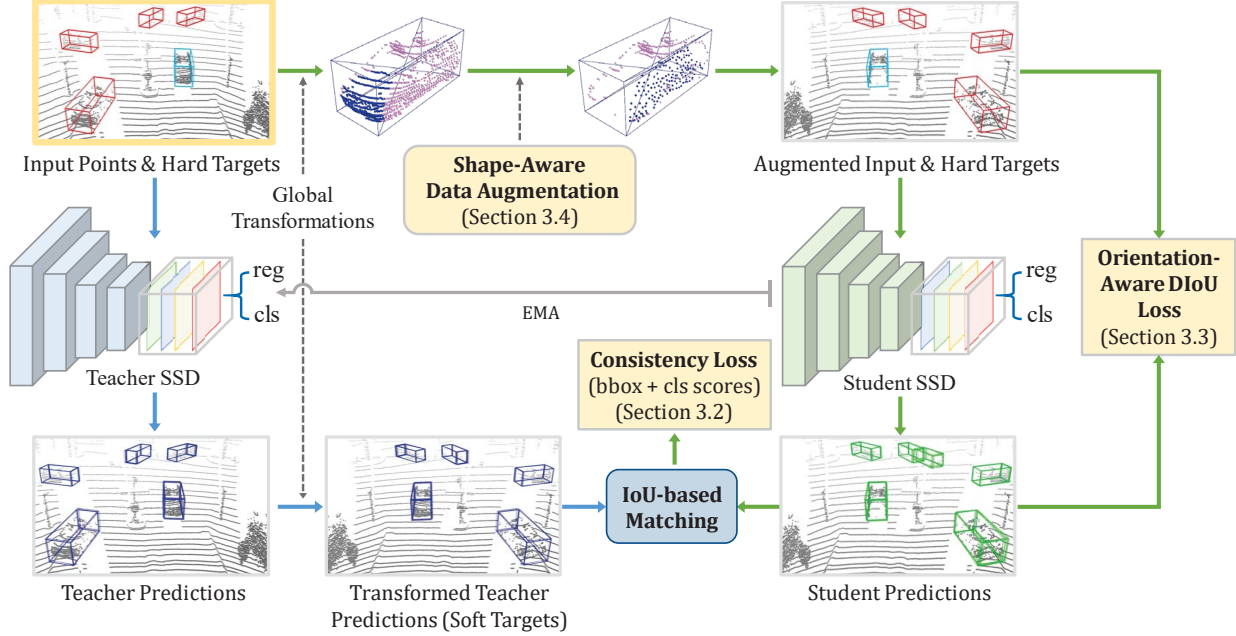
Input Points & Hard Targets

Global Transformations

Shape-Aware Data Augmentation (Section 3.4)

Augmented Input & Hard Targets

reg

cls

EMA

reg

cls

Orientation-Aware DIoU Loss (Section 3.3)

Teacher SSD

Consistency Loss (bbox + cls scores) (Section 3.2)

Student SSD

IoU-based Matching

Teacher Predictions

Transformed Teacher Predictions (Soft Targets)

Student Predictions